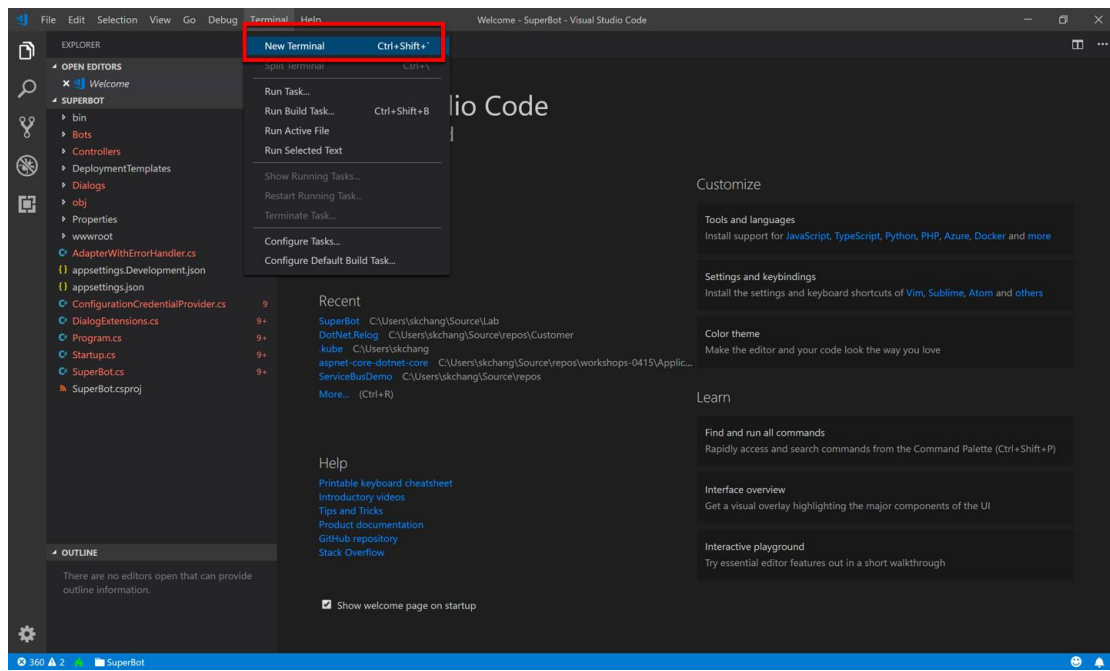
File Edit Selection View Go Debug Terminal Help

Welcome - SuperBot - Visual Studio Code

EXPLORER

OPEN EDITORS

× Welcome

SUPERBOT

bin
Bots
Controllers
DeploymentTemplates
Dialogs
obj
Properties
wwwroot
AdapterWithErrorHandler.cs
appsettings.Development.json
appsettings.json
ConfigurationCredentialProvider.cs 9
DialogExtensions.cs 9+
Program.cs 9+
Startup.cs 9+
SuperBot.cs 9+
SuperBot.csproj

OUTLINE

There are no editors open that can provide outline information.

New Terminal Ctrl+Shift+`
Split Terminal Ctrl+\
Run Task...
Run Build Task... Ctrl+Shift+B
Run Active File
Run Selected Text
Show Running Tasks...
Restart Running Task...
Terminate Task...
Configure Tasks...
Configure Default Build Task...

lio Code

d

Recent

SuperBot C:\Users\skchang\Source\Lab
DotNet.Relog C:\Users\skchang\Source\repos\Customer
.kube C:\Users\skchang
aspnet-core-dotnet-core C:\Users\skchang\Source\repos\workshops-0415\Applic...
ServiceBusDemo C:\Users\skchang\Source\repos
More... (Ctrl+R)

Help

Printable keyboard cheatsheet
Introductory videos
Tips and Tricks
Product documentation
GitHub repository
Stack Overflow

Show welcome page on startup

Customize

Tools and languages
Install support for JavaScript, TypeScript, Python, PHP, Azure, Docker and more

Settings and keybindings
Install the settings and keyboard shortcuts of Vim, Sublime, Atom and others

Color theme
Make the editor and your code look the way you love

Learn

Find and run all commands
Rapidly access and search commands from the Command Palette (Ctrl+Shift+P)

Interface overview
Get a visual overlay highlighting the major components of the UI

Interactive playground
Try essential editor features out in a short walkthrough

⊗ 360 ⚠ 2 SuperBot